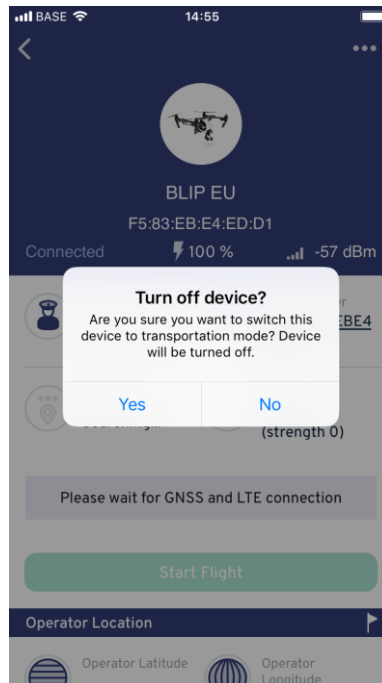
BASE 14:55

BLIP EU

F5:83:EB:E4:ED:D1

Connected 100 % -57 dBm

Turn off device?

Are you sure you want to switch this device to transportation mode? Device will be turned off.

Yes No

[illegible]EBE4

(strength 0)

Please wait for GNSS and LTE connection

Start Flight

Operator Location

Operator Latitude

Operator Longitude